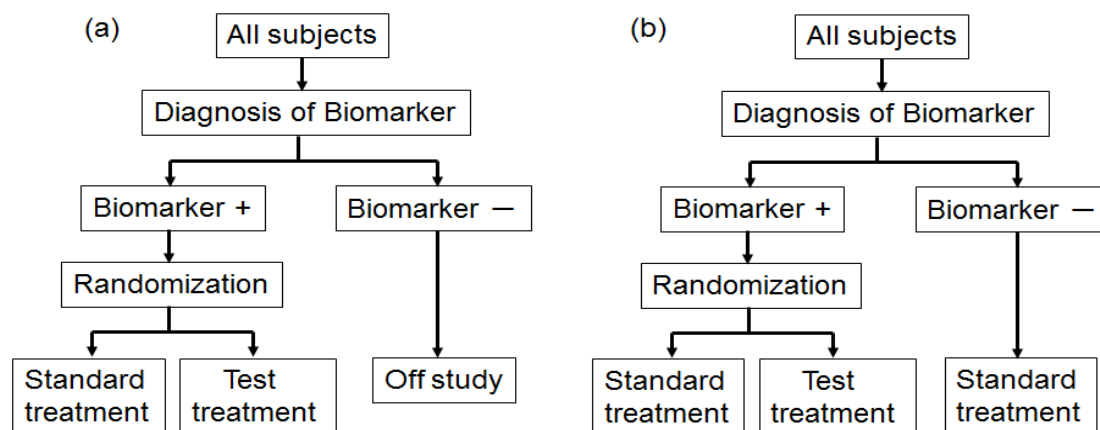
(a)

All subjects

Diagnosis of Biomarker

Biomarker +

Biomarker −

Randomization

Standard treatment

Test treatment

Off study

(b)

All subjects

Diagnosis of Biomarker

Biomarker +

Biomarker −

Randomization

Standard treatment

Test treatment

Standard treatment